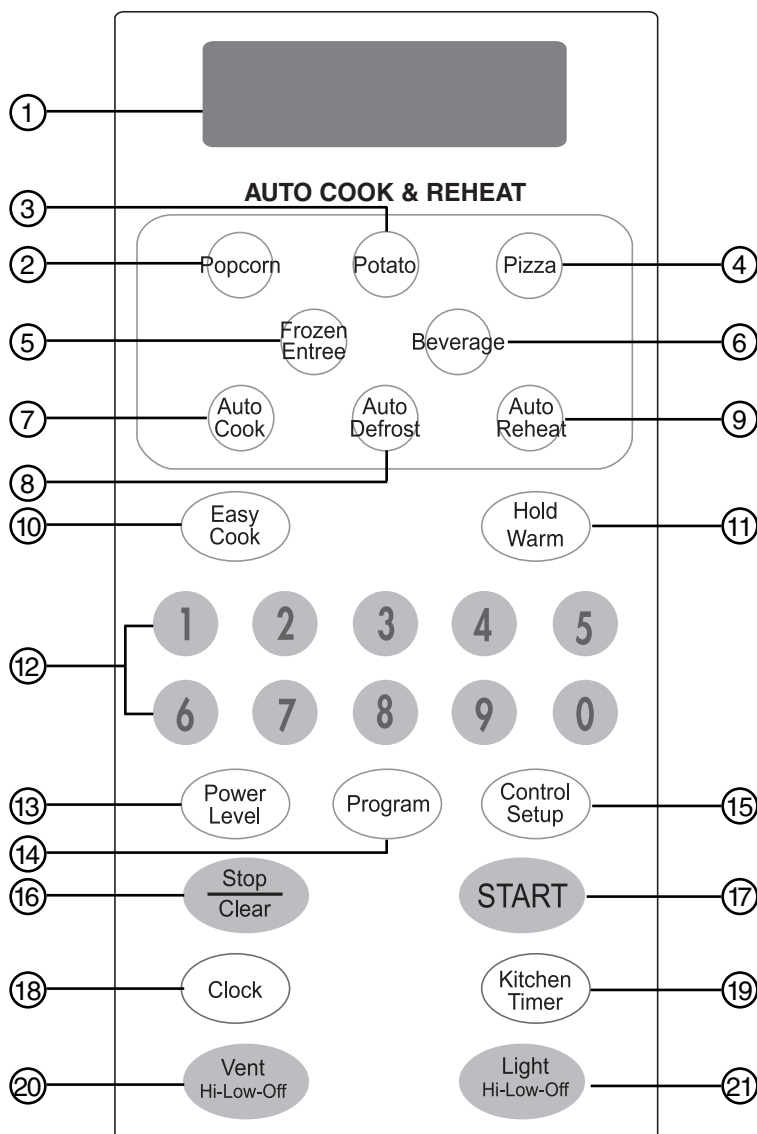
1

AUTO COOK & REHEAT

3
2 Popcorn
Potato
Pizza 4
5 Frozen Entree
Beverage 6
7 Auto Cook
Auto Defrost
Auto Reheat 9
8
10 Easy Cook
Hold Warm 11

12
1 2 3 4 5
6 7 8 9 0

13 Power Level
Program
Control Setup 15
14
16 Stop Clear
START 17
18 Clock
Kitchen Timer 19
20 Vent Hi-Low-Off
Light Hi-Low-Off 21